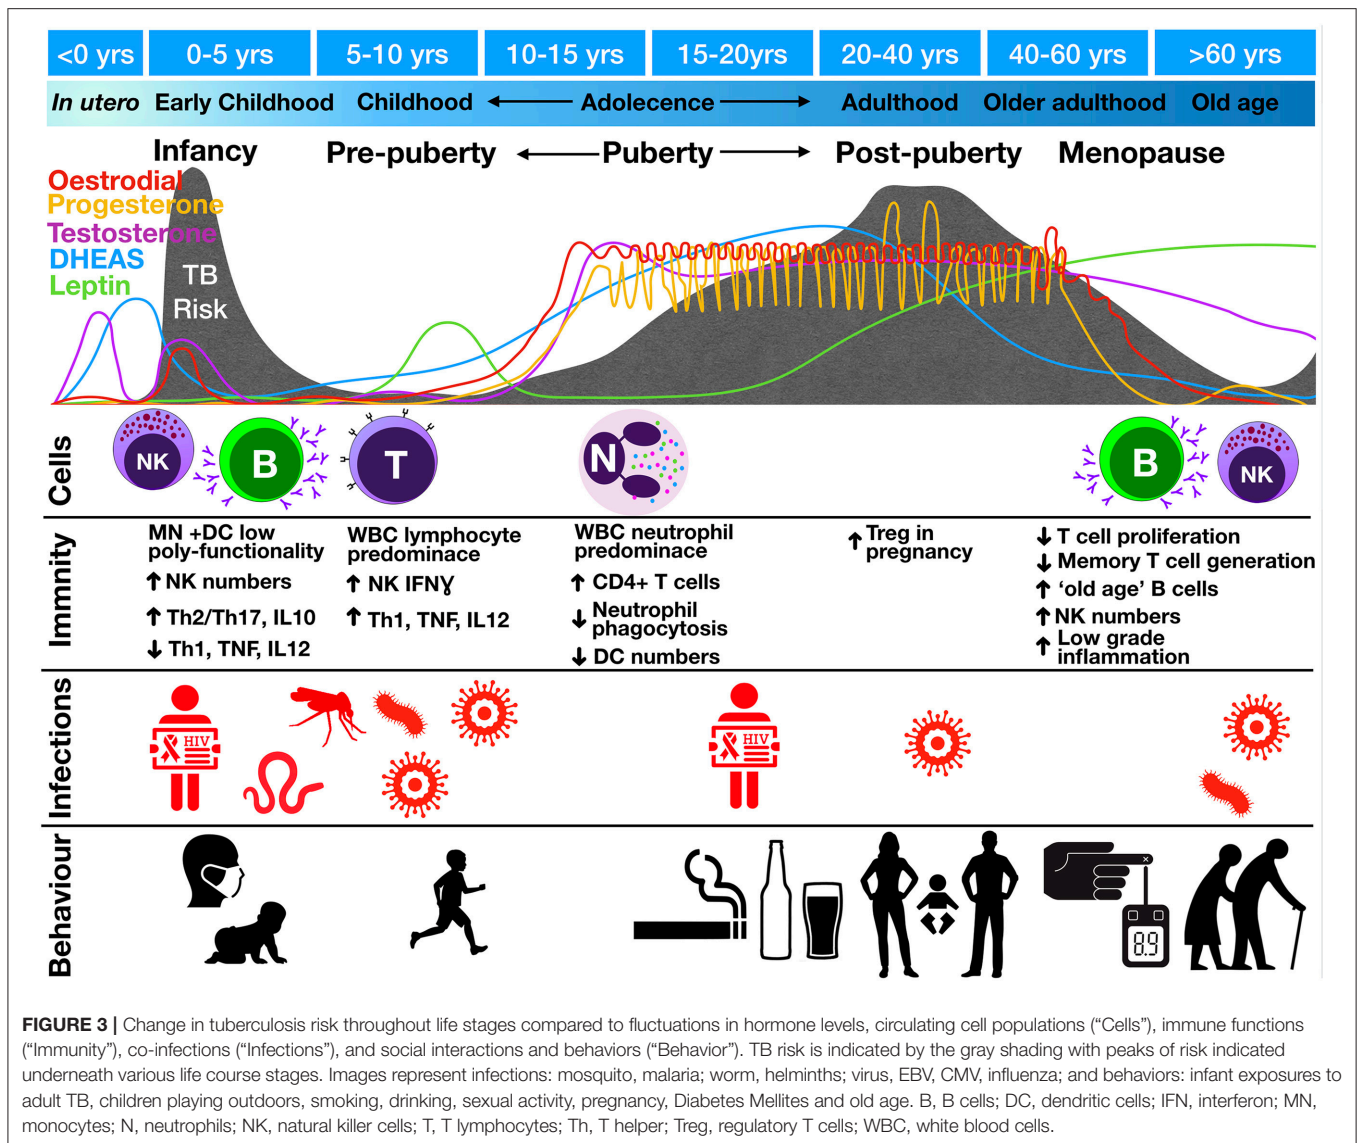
<0 yrs | 0-5 yrs | 5-10 yrs | 10-15 yrs | 15-20yrs | 20-40 yrs | 40-60 yrs | >60 yrs

In utero Early Childhood Childhood ← Adolecence → Adulthood Older adulthood Old age

Infancy Pre-puberty ← Puberty → Post-puberty Menopause

Oestrodial
Progesterone
Testosterone
DHEAS
Leptin

TB Risk

Cells

NK B T N B NK

Immnity

MN +DC low poly-functionality
↑NK numbers
↑Th2/Th17, IL10
↓Th1, TNF, IL12

WBC lymphocyte predominace
↑NK IFNγ
↑Th1, TNF, IL12

WBC neutrophil predominace
↑CD4+ T cells
↓Neutrophil phagocytosis
↓DC numbers

↑Treg in pregnancy

↓T cell proliferation
↓Memory T cell generation
↑'old age' B cells
↑NK numbers
↑Low grade inflammation

Infections

HIV

HIV

Behaviour

8.9

FIGURE 3 | Change in tuberculosis risk throughout life stages compared to fluctuations in hormone levels, circulating cell populations ("Cells"), immune functions ("Immunity"), co-infections ("Infections"), and social interactions and behaviors ("Behavior"). TB risk is indicated by the gray shading with peaks of risk indicated underneath various life course stages. Images represent infections: mosquito, malaria; worm, helminths; virus, EBV, CMV, influenza; and behaviors: infant exposures to adult TB, children playing outdoors, smoking, drinking, sexual activity, pregnancy, Diabetes Mellites and old age. B, B cells; DC, dendritic cells; IFN, interferon; MN, monocytes; N, neutrophils; NK, natural killer cells; T, T lymphocytes; Th, T helper; Treg, regulatory T cells; WBC, white blood cells.